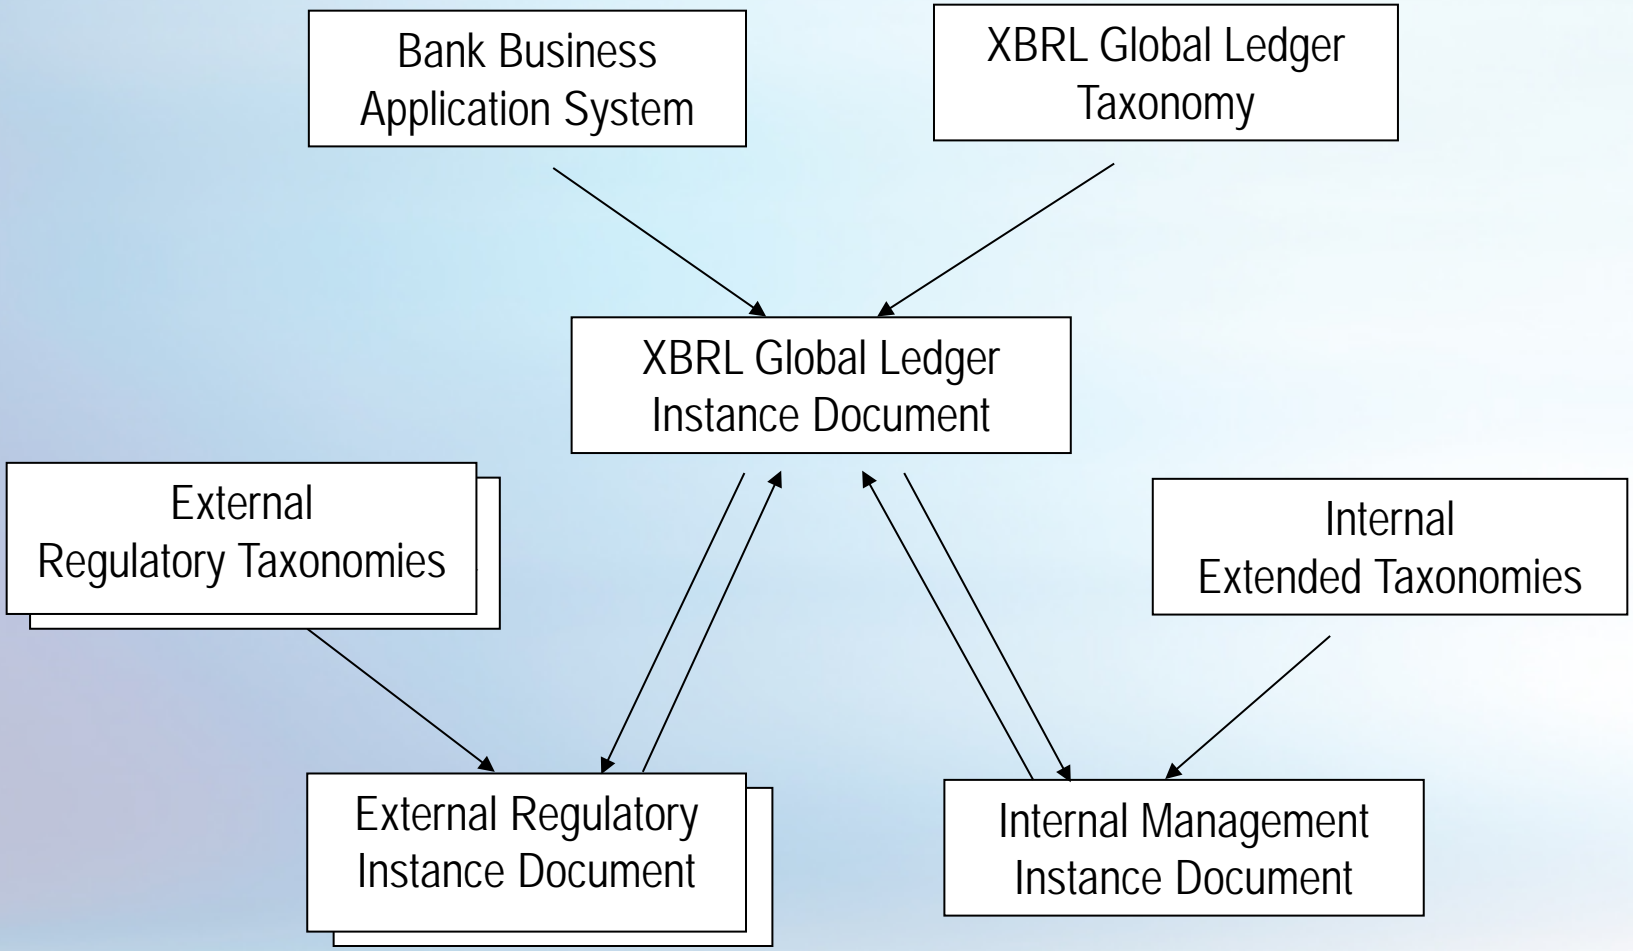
Bank Business Application System

XBRL Global Ledger Taxonomy

XBRL Global Ledger Instance Document

External Regulatory Taxonomies

Internal Extended Taxonomies

External Regulatory Instance Document

Internal Management Instance Document